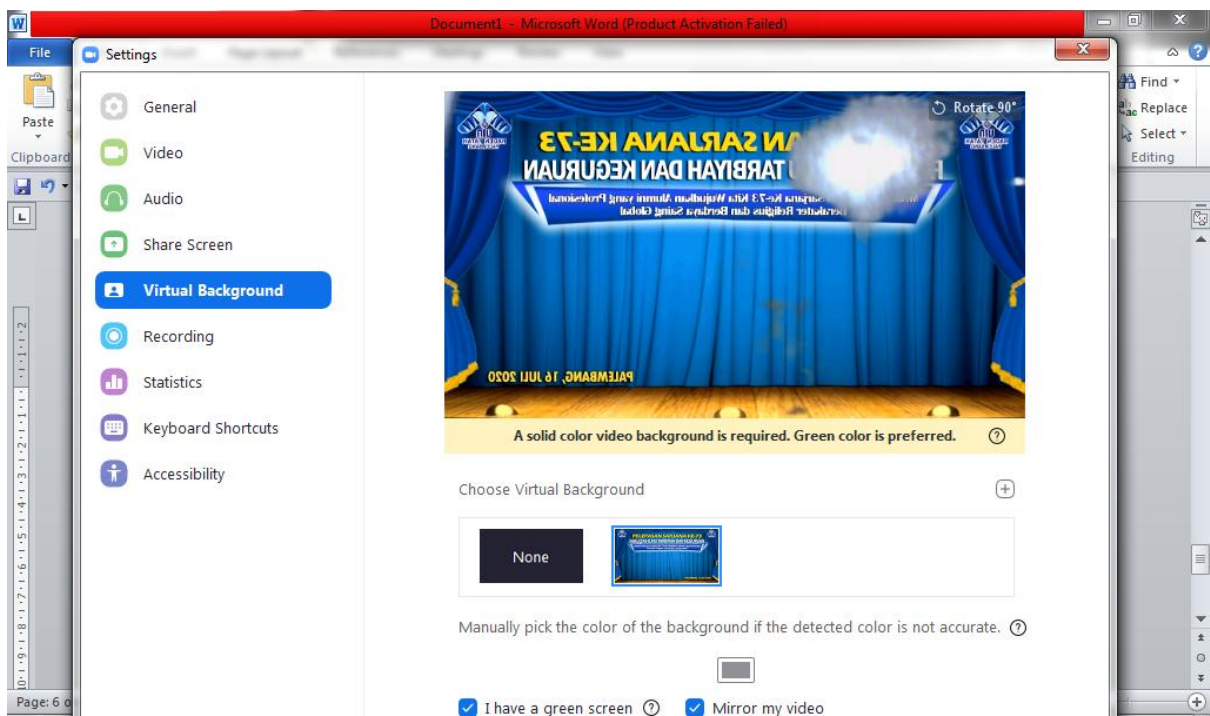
Document1 - Microsoft Word (Product Activation Failed)

File

Paste

Clipboard

Find
Replace
Select
Editing

Settings

General
Video
Audio
Share Screen
Virtual Background
Recording
Statistics
Keyboard Shortcuts
Accessibility

Rotate 90°

AN SARJANA KE-73
TARBIYAH DAN KEGURUAN

PALEMBANG, 16 JULI 2020

A solid color video background is required. Green color is preferred.

Choose Virtual Background

None

Manually pick the color of the background if the detected color is not accurate.

I have a green screen
Mirror my video

Page: 6 o